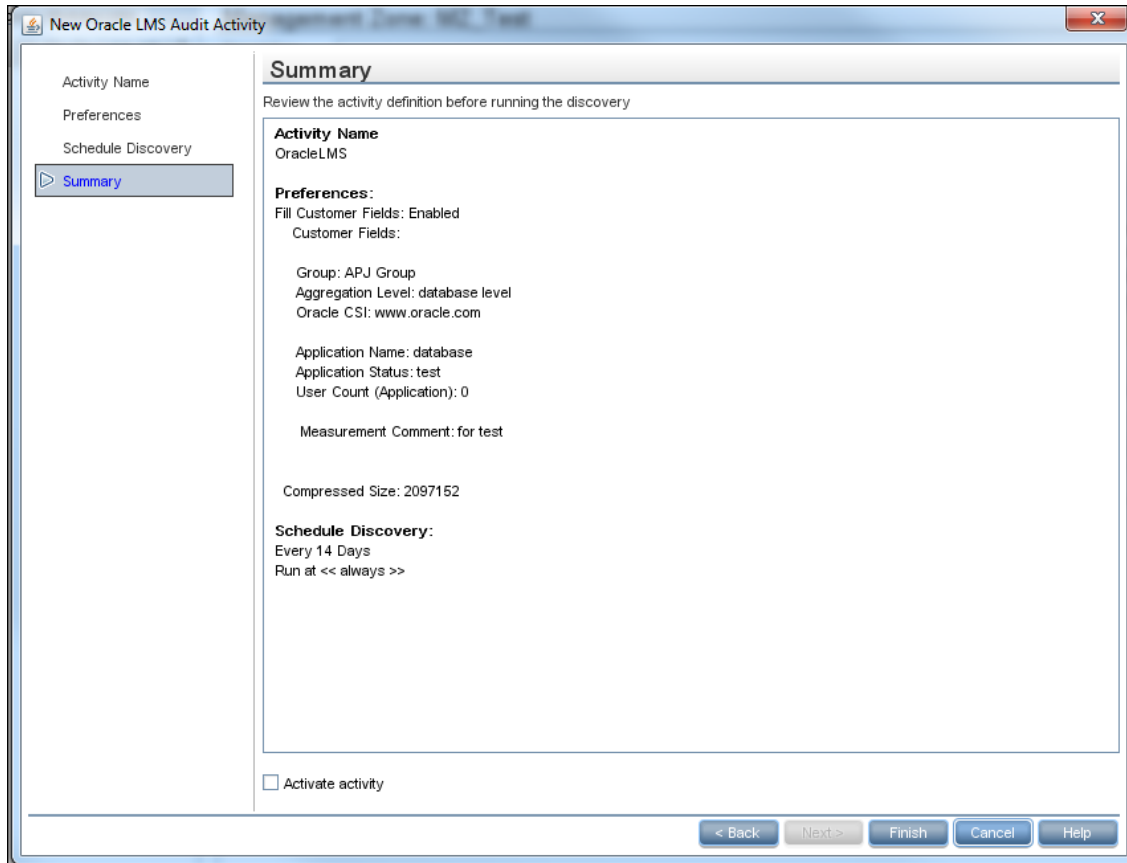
New Oracle LMS Audit Activity

Activity Name
Preferences
Schedule Discovery
Summary

Summary

Review the activity definition before running the discovery

Activity Name
OracleLMS

Preferences:
Fill Customer Fields: Enabled
Customer Fields:

Group: APJ Group
Aggregation Level: database level
Oracle CSI: www.oracle.com

Application Name: database
Application Status: test
User Count (Application): 0

Measurement Comment: for test

Compressed Size: 2097152

Schedule Discovery:
Every 14 Days
Run at << always >>

Activate activity

< Back | Next > | Finish | Cancel | Help